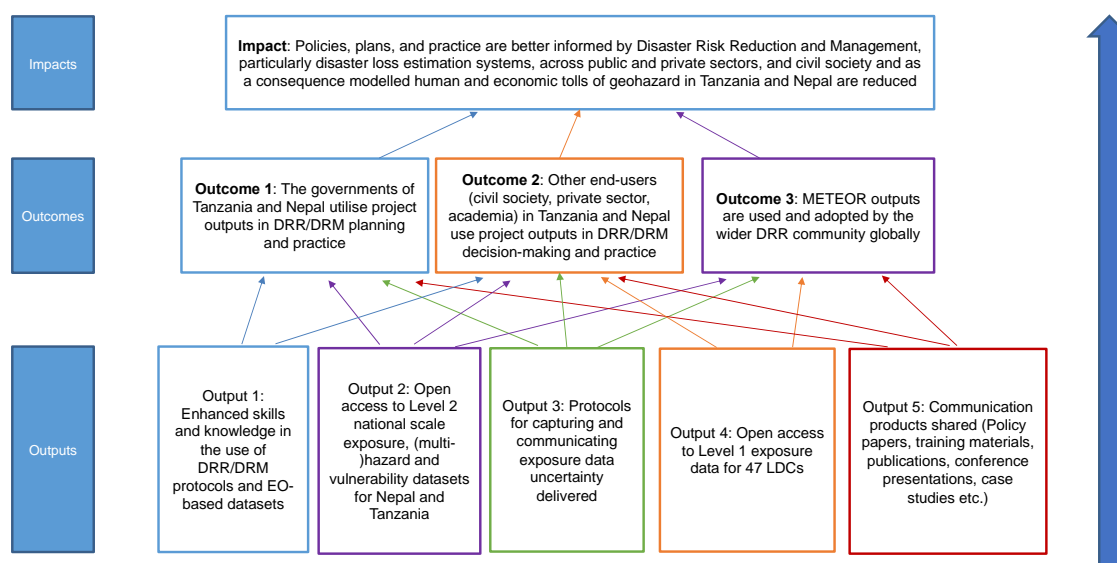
Impacts

Impact: Policies, plans, and practice are better informed by Disaster Risk Reduction and Management, particularly disaster loss estimation systems, across public and private sectors, and civil society and as a consequence modelled human and economic tolls of geohazard in Tanzania and Nepal are reduced

Outcomes

Outcome 1: The governments of Tanzania and Nepal utilise project outputs in DRR/DRM planning and practice

Outcome 2: Other end-users (civil society, private sector, academia) in Tanzania and Nepal use project outputs in DRR/DRM decision-making and practice

Outcome 3: METEOR outputs are used and adopted by the wider DRR community globally

Outputs

Output 1: Enhanced skills and knowledge in the use of DRR/DRM protocols and EO-based datasets

Output 2: Open access to Level 2 national scale exposure, (multi-)hazard and vulnerability datasets for Nepal and Tanzania

Output 3: Protocols for capturing and communicating exposure data uncertainty delivered

Output 4: Open access to Level 1 exposure data for 47 LDCs

Output 5: Communication products shared (Policy papers, training materials, publications, conference presentations, case studies etc.)